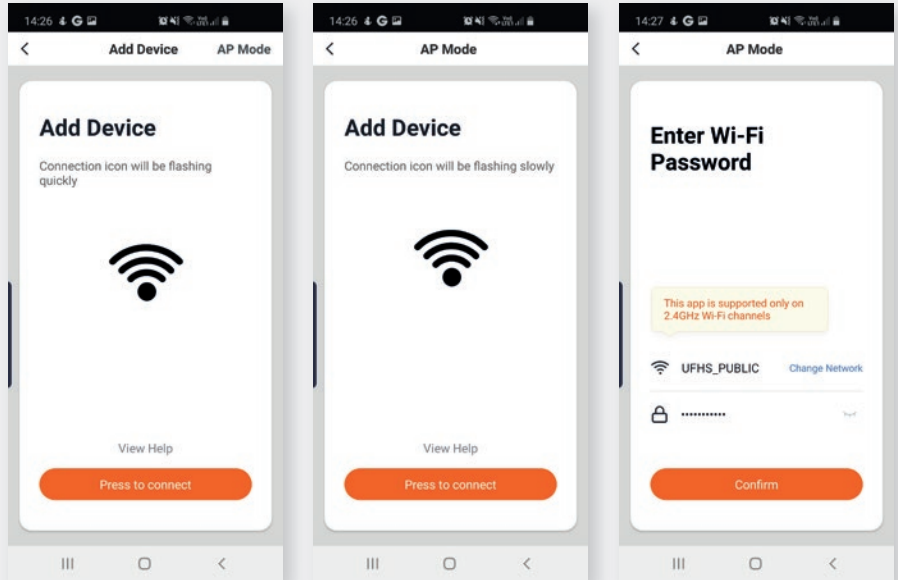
14:26

<

Add Device

AP Mode

Add Device

Connection icon will be flashing quickly

View Help

Press to connect

14:26

<

AP Mode

Add Device

Connection icon will be flashing slowly

View Help

Press to connect

14:27

<

AP Mode

Enter Wi-Fi Password

This app is supported only on 2.4GHz Wi-Fi channels

UFHS_PUBLIC

Change Network

...........

Confirm